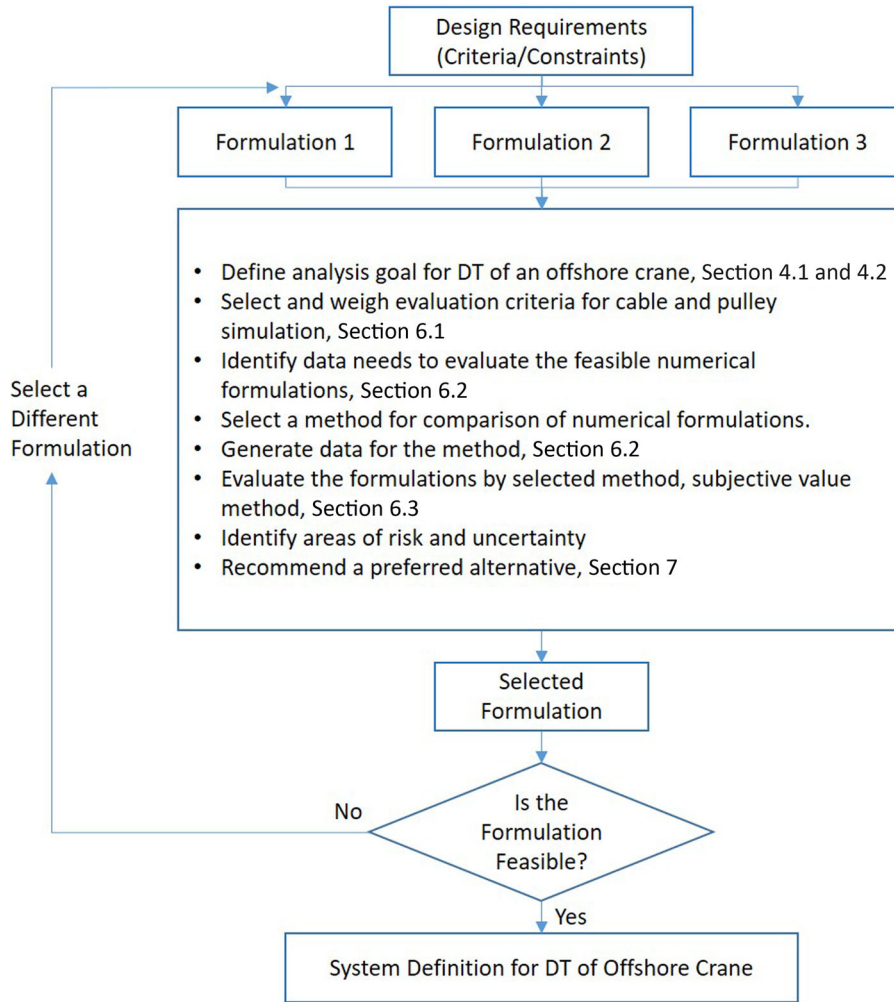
Design Requirements
(Criteria/Constraints)

Formulation 1

Formulation 2

Formulation 3

Select a Different Formulation

- Define analysis goal for DT of an offshore crane, Section 4.1 and 4.2
- Select and weigh evaluation criteria for cable and pulley simulation, Section 6.1
- Identify data needs to evaluate the feasible numerical formulations, Section 6.2
- Select a method for comparison of numerical formulations.
- Generate data for the method, Section 6.2
- Evaluate the formulations by selected method, subjective value method, Section 6.3
- Identify areas of risk and uncertainty
- Recommend a preferred alternative, Section 7

Selected
Formulation

No

Is the Formulation Feasible?

Yes

System Definition for DT of Offshore Crane